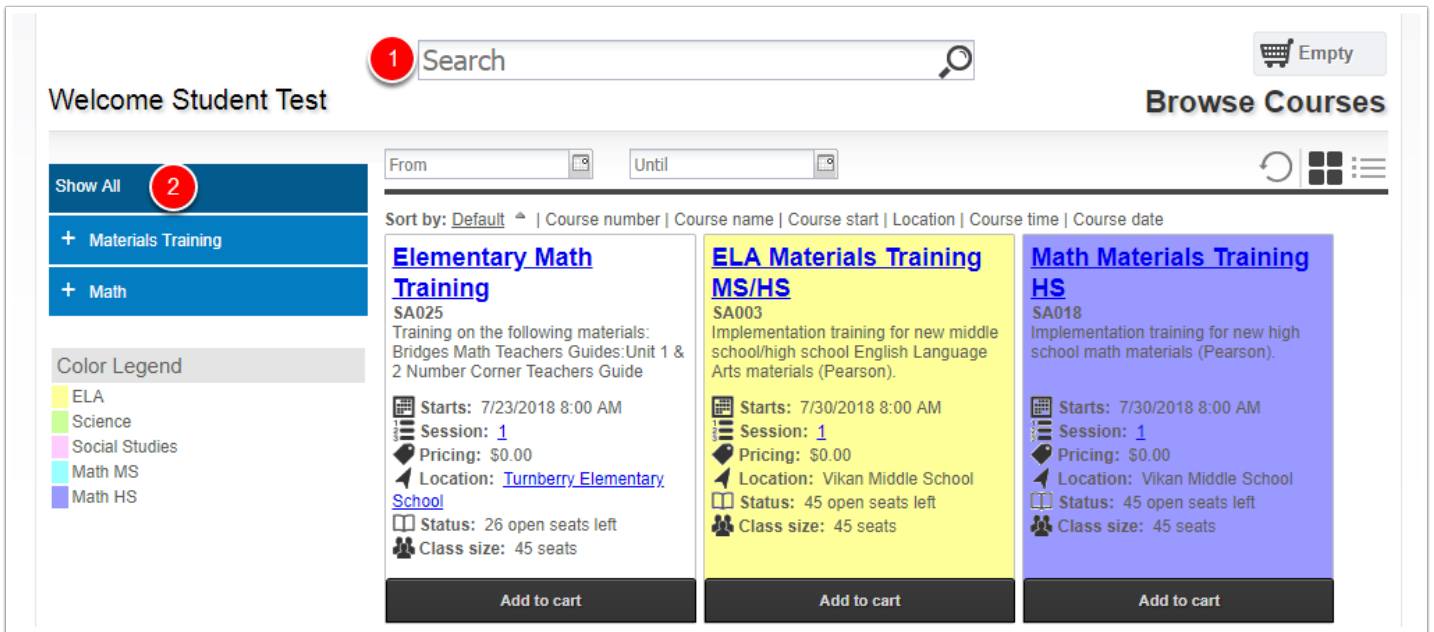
1

Search

Empty

Welcome Student Test

Browse Courses

From

Until

Show All

2

+ Materials Training

+ Math

Color Legend

ELA

Science

Social Studies

Math MS

Math HS

Sort by: Default | Course number | Course name | Course start | Location | Course time | Course date

Elementary Math Training
SA025
Training on the following materials: Bridges Math Teachers Guides:Unit 1 & 2 Number Corner Teachers Guide
Starts: 7/23/2018 8:00 AM
Session: 1
Pricing: $0.00
Location: Turnberry Elementary School
Status: 26 open seats left
Class size: 45 seats
Add to cart

ELA Materials Training MS/HS
SA003
Implementation training for new middle school/high school English Language Arts materials (Pearson).
Starts: 7/30/2018 8:00 AM
Session: 1
Pricing: $0.00
Location: Vikan Middle School
Status: 45 open seats left
Class size: 45 seats
Add to cart

Math Materials Training HS
SA018
Implementation training for new high school math materials (Pearson).
Starts: 7/30/2018 8:00 AM
Session: 1
Pricing: $0.00
Location: Vikan Middle School
Status: 45 open seats left
Class size: 45 seats
Add to cart